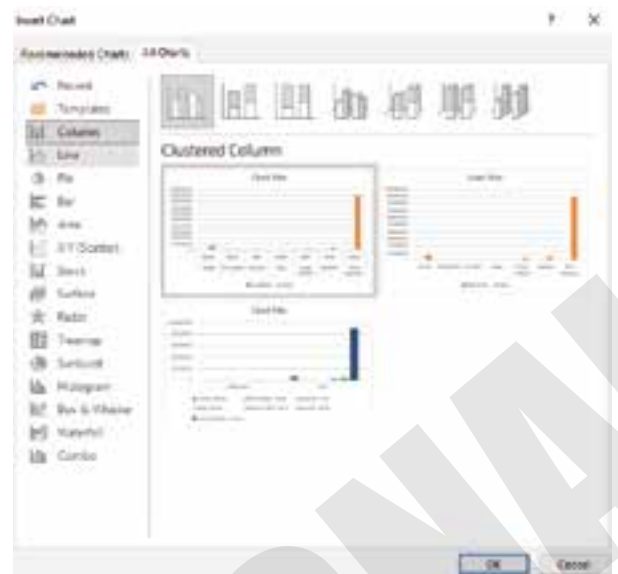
Insert Chart

?

×

Recommended Charts

All Charts

Recent

Templates

Column

Line

Pie

Bar

Area

X Y (Scatter)

Stock

Surface

Radar

Treemap

Sunburst

Histogram

Box & Whisker

Waterfall

Combo

Clustered Column

Chart Title

Chart Title

Chart Title

OK

Cancel